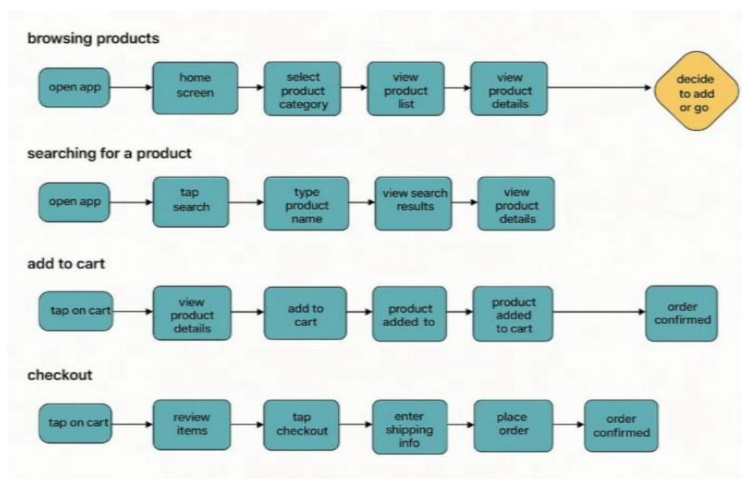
browsing products

open app

home screen

select product category

view product list

view product details

decide to add or go

searching for a product

open app

tap search

type product name

view search results

view product details

add to cart

tap on cart

view product details

add to cart

product added to

product added to cart

order confirmed

checkout

tap on cart

review items

tap checkout

enter shipping info

place order

order confirmed